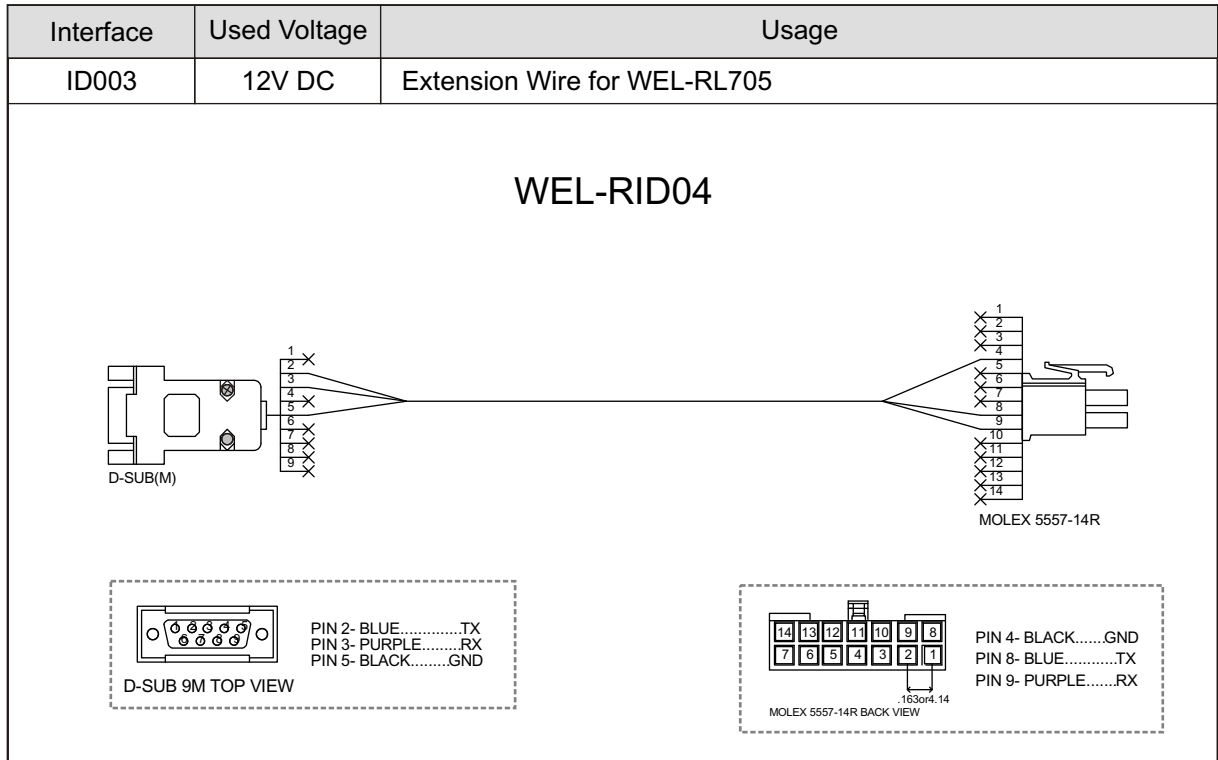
| Interface | Used Voltage | Usage |
|---|---|---|
| ID003 | 12V DC | Extension Wire for WEL-RL705 |

WEL-RID04

1
2
3
4
5
6
7
8
9

D-SUB(M)

1
2
3
4
5
6
7
8
9
10
11
12
13
14

MOLEX 5557-14R

1 2 3 4 5
6 7 8 9

D-SUB 9M TOP VIEW

PIN 2- BLUE..............TX
PIN 3- PURPLE.........RX
PIN 5- BLACK.........GND

14 13 12 11 10 9 8
7 6 5 4 3 2 1

.163or4.14

MOLEX 5557-14R BACK VIEW

PIN 4- BLACK.......GND
PIN 8- BLUE............TX
PIN 9- PURPLE.......RX